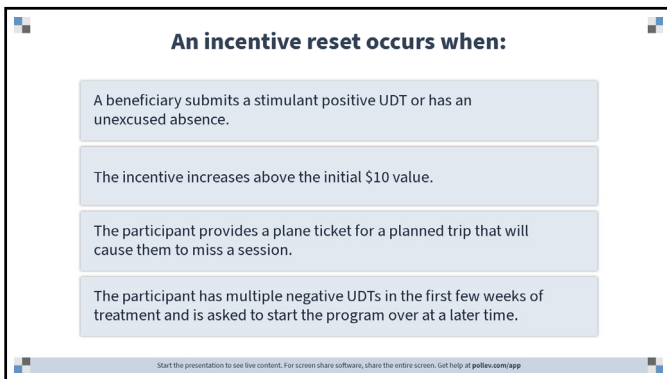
An incentive reset occurs when:

A beneficiary submits a stimulant positive UDT or has an unexcused absence.

The incentive increases above the initial \$10 value.

The participant provides a plane ticket for a planned trip that will cause them to miss a session.

The participant has multiple negative UDTs in the first few weeks of treatment and is asked to start the program over at a later time.

Start the presentation to see live content. For screen share software, share the entire screen. Get help at pollev.com/app